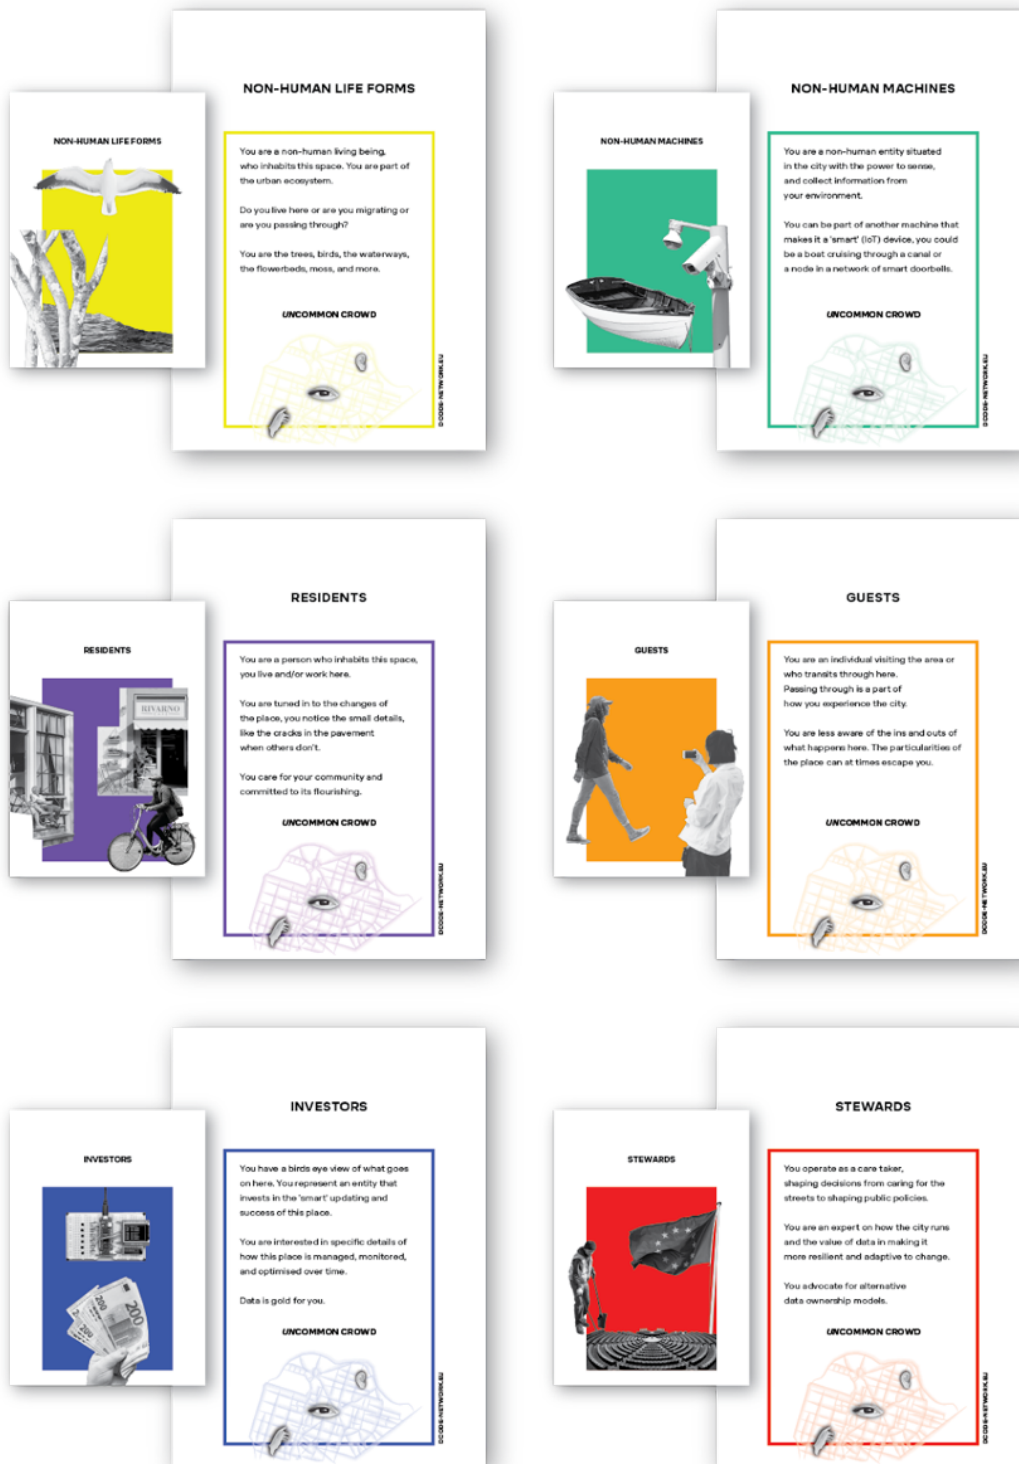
NON-HUMAN LIFE FORMS

NON-HUMAN LIFE FORMS

You are a non-human living being, who inhabits this space. You are part of the urban ecosystem.

Do you live here or are you migrating or are you passing through?

You are the trees, birds, the waterways, the flowerbeds, moss, and more.

UNCOMMON CROWD

DCODE-NETWORK.EU

NON-HUMAN MACHINES

NON-HUMAN MACHINES

You are a non-human entity situated in the city with the power to sense, and collect information from your environment.

You can be part of another machine that makes it a 'smart' (IoT) device, you could be a boat cruising through a canal or a node in a network of smart doorbells.

UNCOMMON CROWD

DCODE-NETWORK.EU

RESIDENTS

RESIDENTS

RIVARNO

You are a person who inhabits this space, you live and/or work here.

You are tuned in to the changes of the place, you notice the small details, like the cracks in the pavement when others don't.

You care for your community and committed to its flourishing.

UNCOMMON CROWD

DCODE-NETWORK.EU

GUESTS

GUESTS

You are an individual visiting the area or who transits through here. Passing through is a part of how you experience the city.

You are less aware of the ins and outs of what happens here. The particularities of the place can at times escape you.

UNCOMMON CROWD

DCODE-NETWORK.EU

INVESTORS

INVESTORS

You have a birds eye view of what goes on here. You represent an entity that invests in the 'smart' updating and success of this place.

You are interested in specific details of how this place is managed, monitored, and optimised over time.

Data is gold for you.

UNCOMMON CROWD

DCODE-NETWORK.EU

STEWARDS

STEWARDS

You operate as a care taker, shaping decisions from caring for the streets to shaping public policies.

You are an expert on how the city runs and the value of data in making it more resilient and adaptive to change.

You advocate for alternative data ownership models.

UNCOMMON CROWD

DCODE-NETWORK.EU